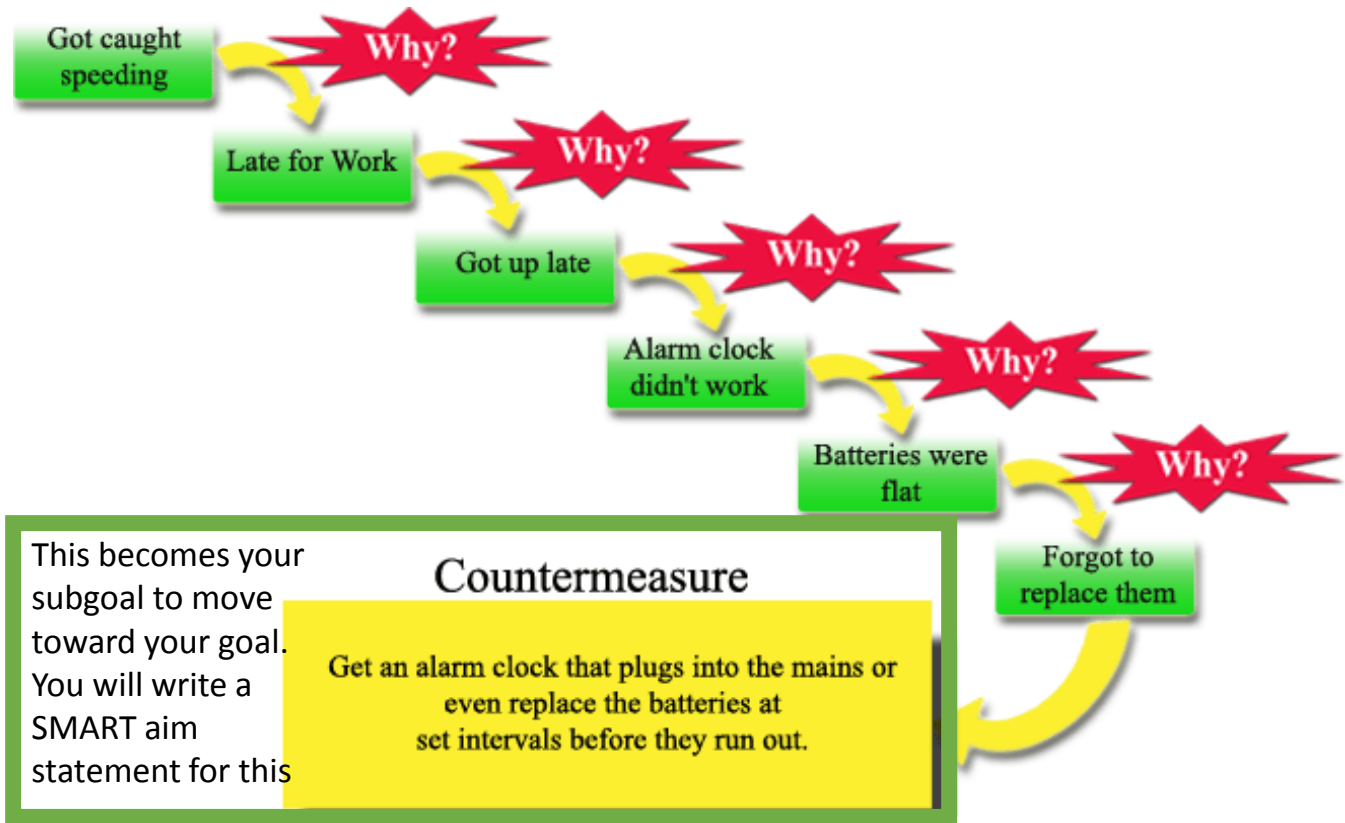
Got caught speeding

Why?

Late for Work

Why?

Got up late

Why?

Alarm clock didn't work

Why?

Batteries were flat

Why?

Forgot to replace them

This becomes your subgoal to move toward your goal. You will write a SMART aim statement for this

Countermeasure

Get an alarm clock that plugs into the mains or even replace the batteries at set intervals before they run out.